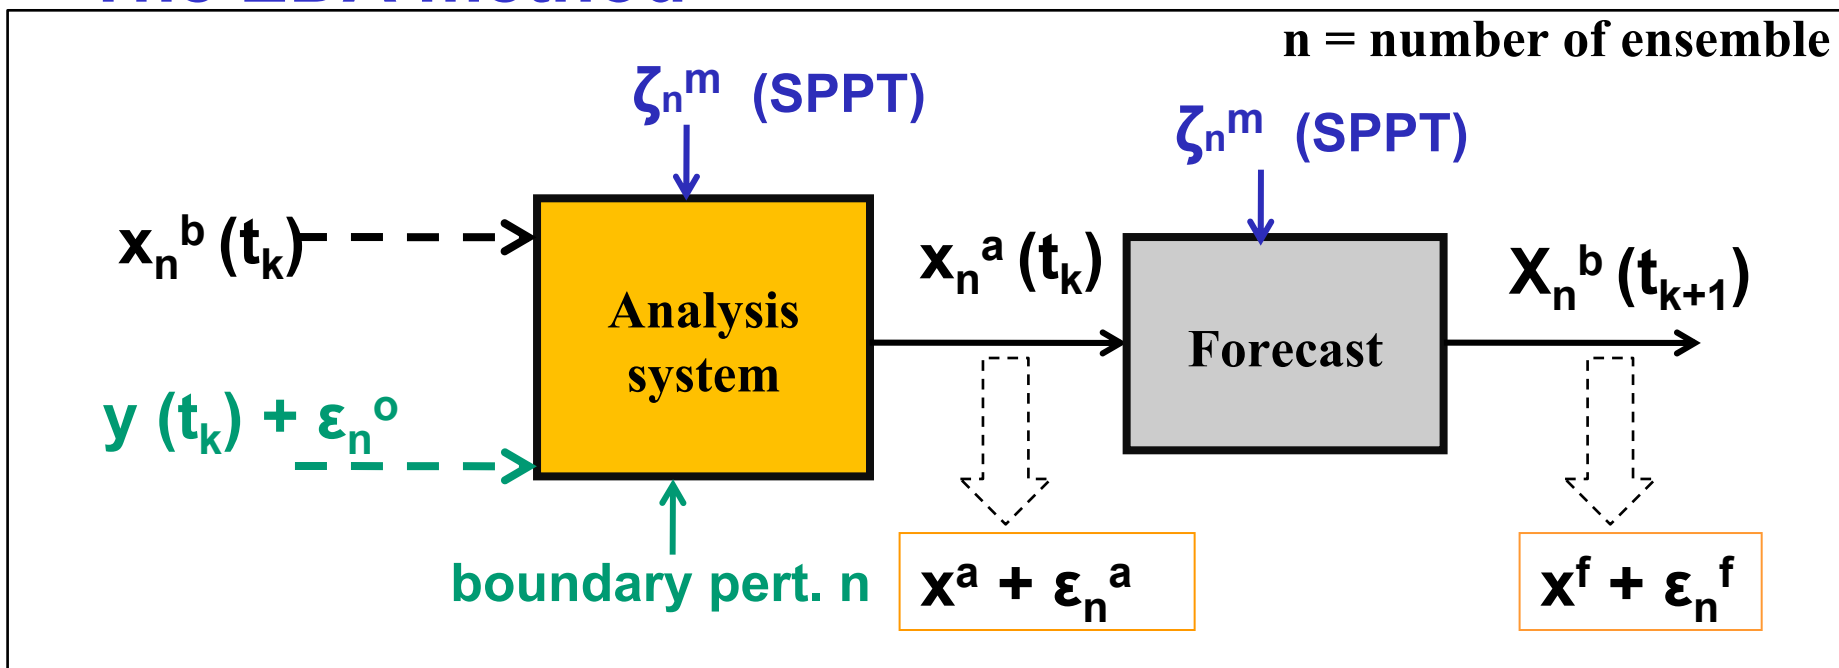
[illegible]

n = number of ensemble

$\zeta_n^m$ (SPPT)

$\zeta_n^m$ (SPPT)

$x_n^b (t_k)$

Analysis system

$y (t_k) + \varepsilon_n^o$

boundary pert. n

$x_n^a (t_k)$

Forecast

$X_n^b (t_{k+1})$

$x^a + \varepsilon_n^a$

$x^f + \varepsilon_n^f$